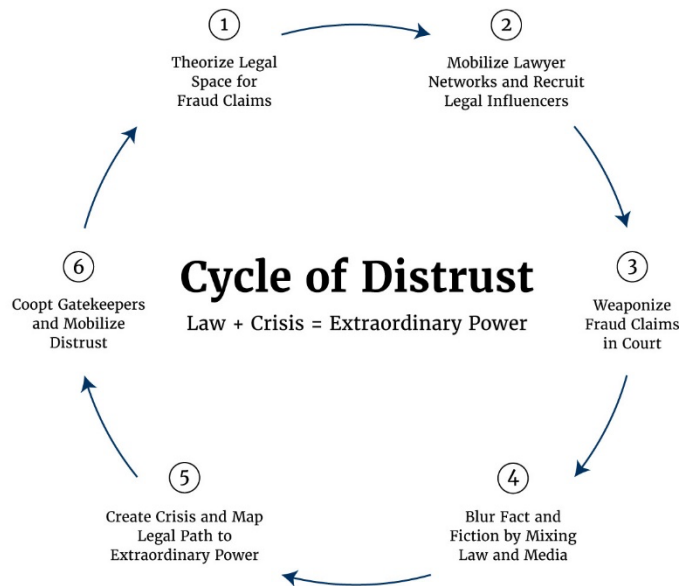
1
Theorize Legal Space for Fraud Claims

2
Mobilize Lawyer Networks and Recruit Legal Influencers

3
Weaponize Fraud Claims in Court

4
Blur Fact and Fiction by Mixing Law and Media

5
Create Crisis and Map Legal Path to Extraordinary Power

6
Coopt Gatekeepers and Mobilize Distrust

Cycle of Distrust

Law + Crisis = Extraordinary Power